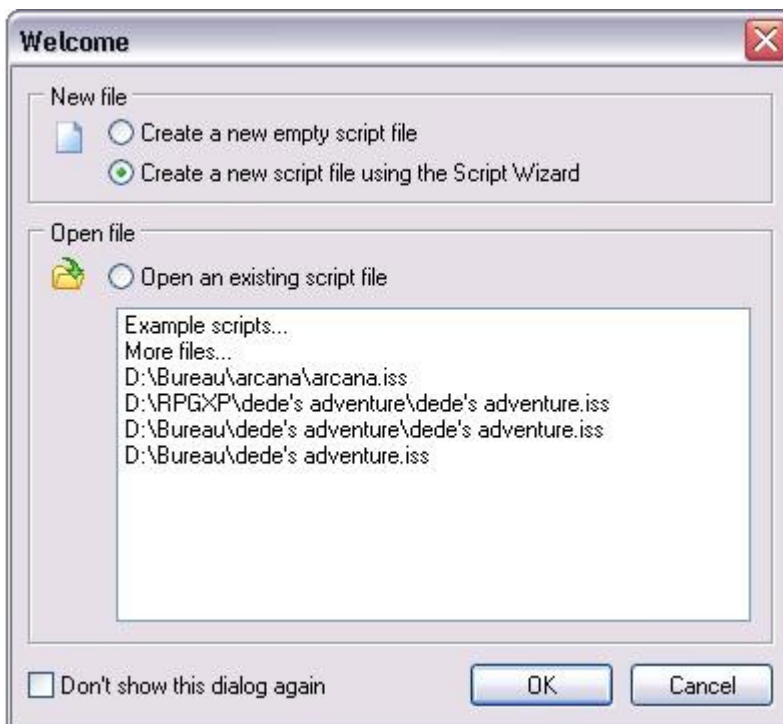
Welcome

New file

Create a new empty script file

Create a new script file using the Script Wizard

Open file

Open an existing script file

Example scripts...
More files...
D:\Bureau\arcana\arcana.iss
D:\RPGXP\dede's adventure\dede's adventure.iss
D:\Bureau\dede's adventure\dede's adventure.iss
D:\Bureau\dede's adventure.iss

Don't show this dialog again

OK

Cancel